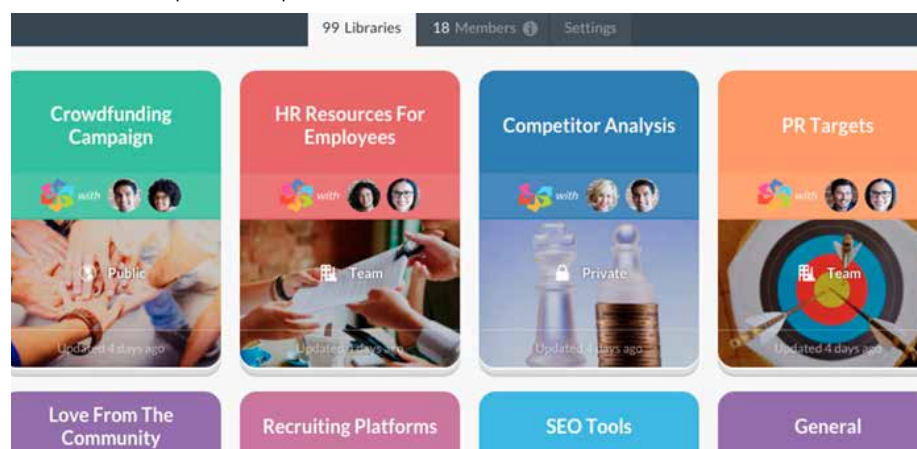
99 Libraries | 18 Members | Settings

Crowdfunding Campaign
with
Public
Updated 4 days ago

HR Resources For Employees
with
Team
Updated 4 days ago

Competitor Analysis
with
Private
Updated 4 days ago

PR Targets
with
Team
Updated 4 days ago

Love From The Community

Recruiting Platforms

SEO Tools

General